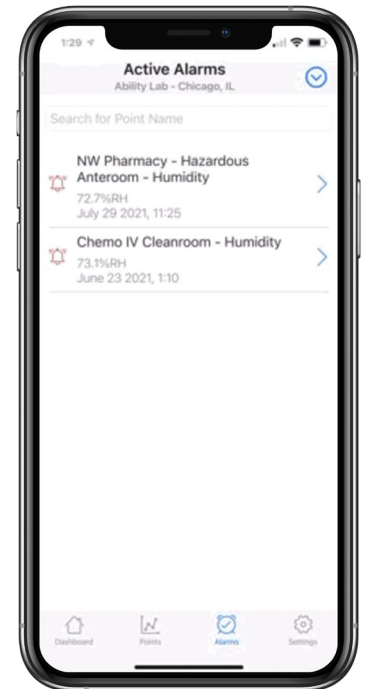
1:29

Active Alarms
Ability Lab - Chicago, IL

Search for Point Name

NW Pharmacy - Hazardous Anteroom - Humidity
72.7%RH
July 29 2021, 11:25

Chemo IV Cleanroom - Humidity
73.1%RH
June 23 2021, 1:10

Dashboard
Points
Alarms
Settings